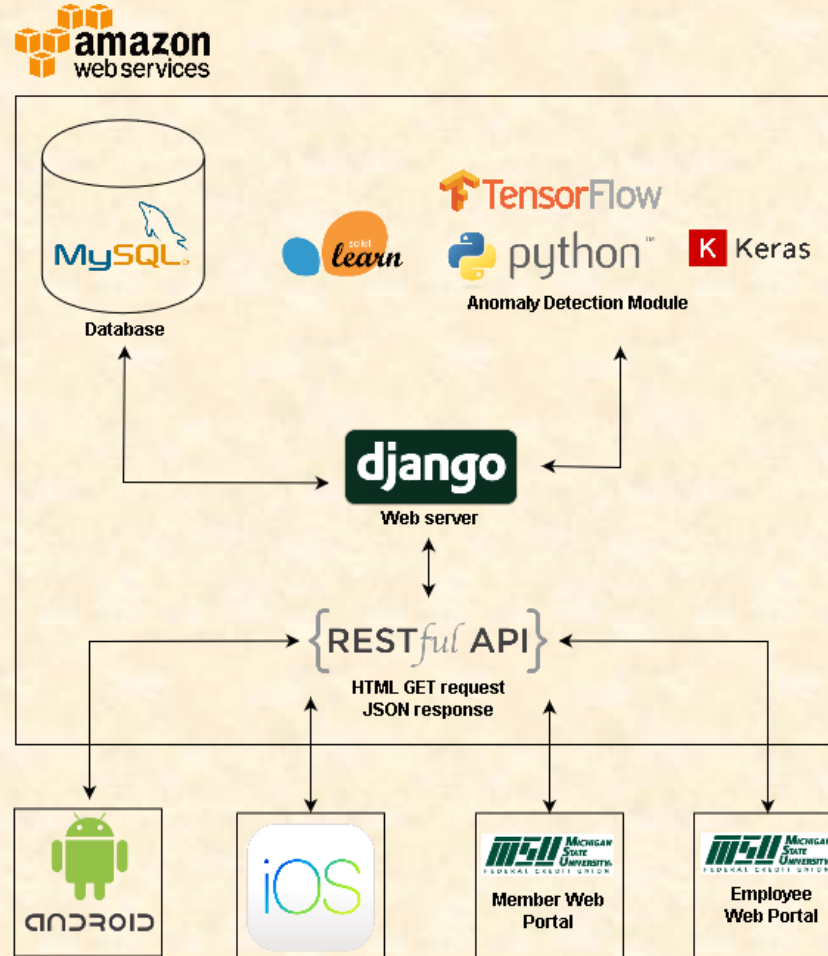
amazon web services

MySQL
Database

scikit learn

TensorFlow
python™
K Keras
Anomaly Detection Module

django
Web server

{RESTful API}
HTML GET request
JSON response

ANDROID

iOS

MSU MICHIGAN STATE UNIVERSITY FEDERAL CREDIT UNION
Member Web Portal

MSU MICHIGAN STATE UNIVERSITY FEDERAL CREDIT UNION
Employee Web Portal